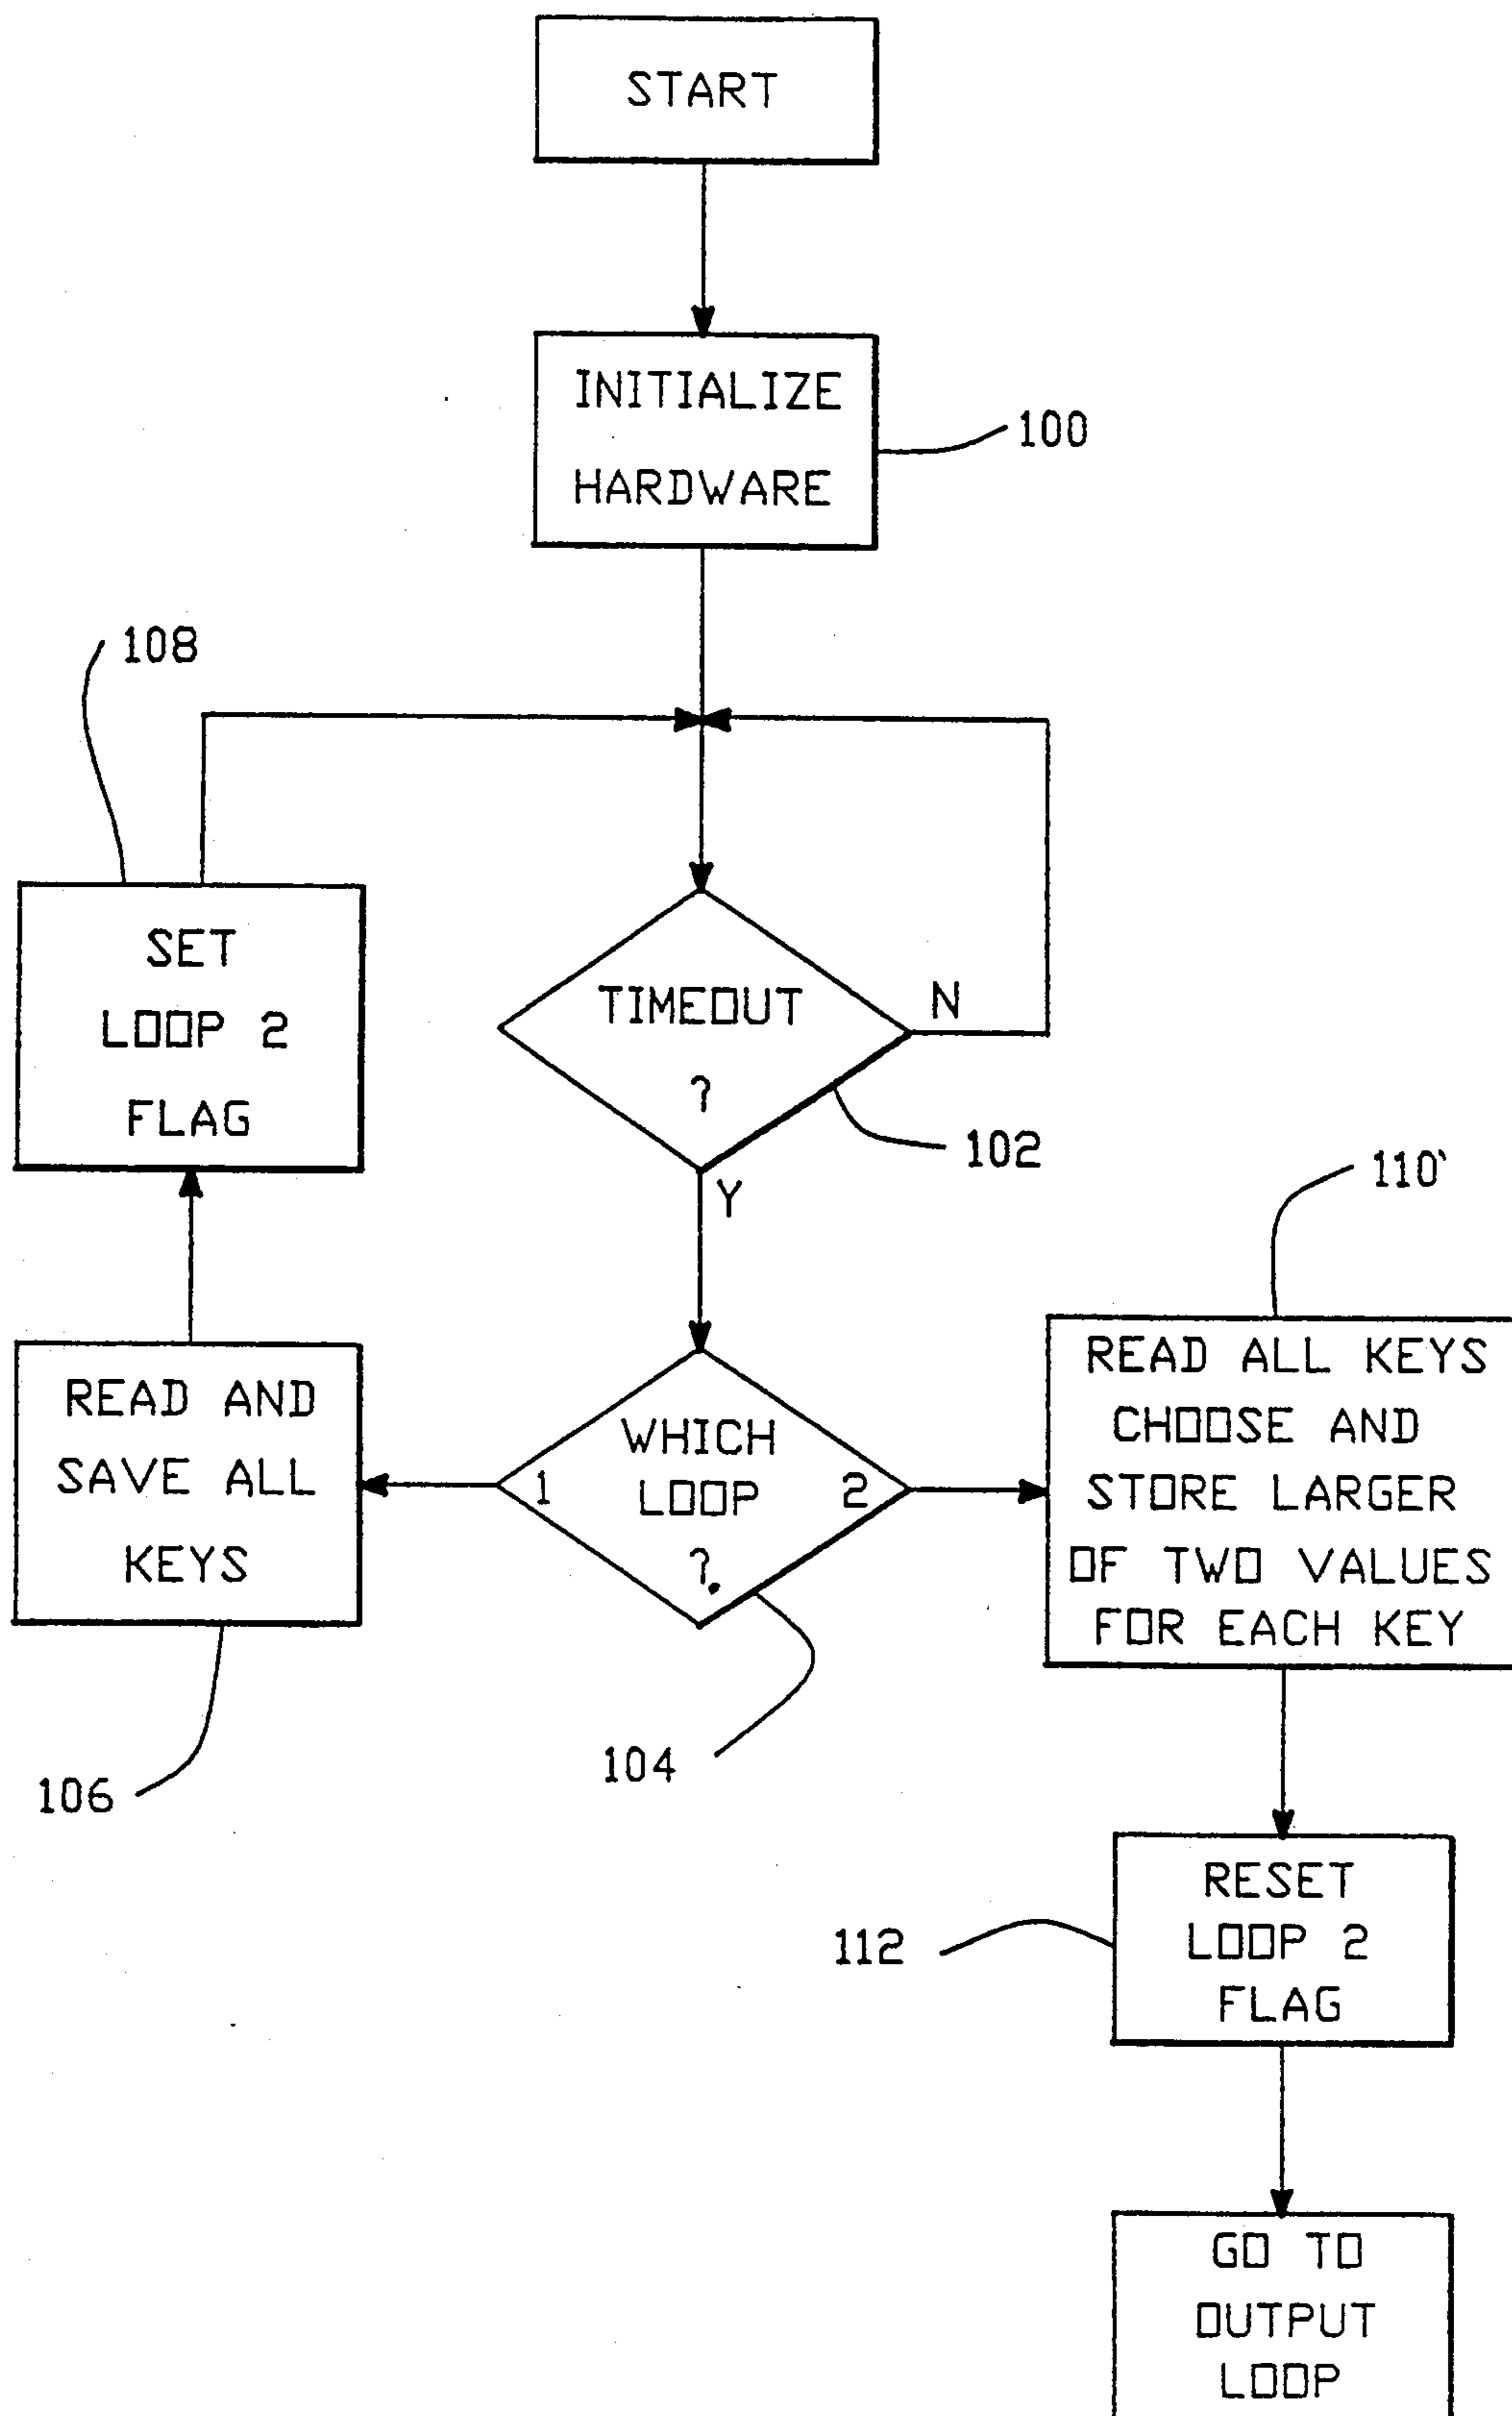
START

INITIALIZE HARDWARE

100

108

SET LOOP 2 FLAG

TIMEOUT ?

N

102

Y

110'

READ AND SAVE ALL KEYS

1

WHICH LOOP ?

2

READ ALL KEYS CHOOSE AND STORE LARGER OF TWO VALUES FOR EACH KEY

106

104

112

RESET LOOP 2 FLAG

GO TO OUTPUT LOOP